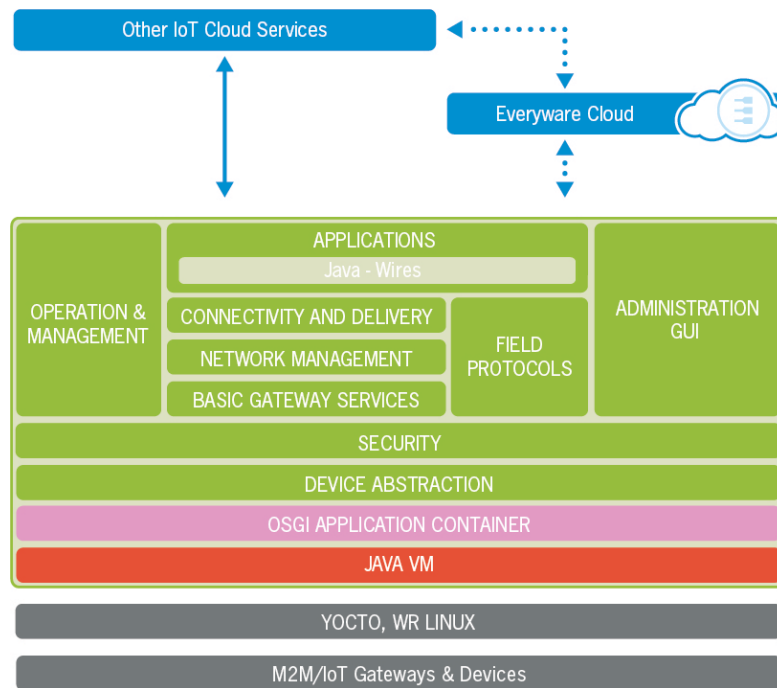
Other IoT Cloud Services

Everyware Cloud

OPERATION & MANAGEMENT

APPLICATIONS

Java - Wires

CONNECTIVITY AND DELIVERY

NETWORK MANAGEMENT

BASIC GATEWAY SERVICES

FIELD PROTOCOLS

ADMINISTRATION GUI

SECURITY

DEVICE ABSTRACTION

OSGI APPLICATION CONTAINER

JAVA VM

YOCTO, WR LINUX

M2M/IoT Gateways & Devices